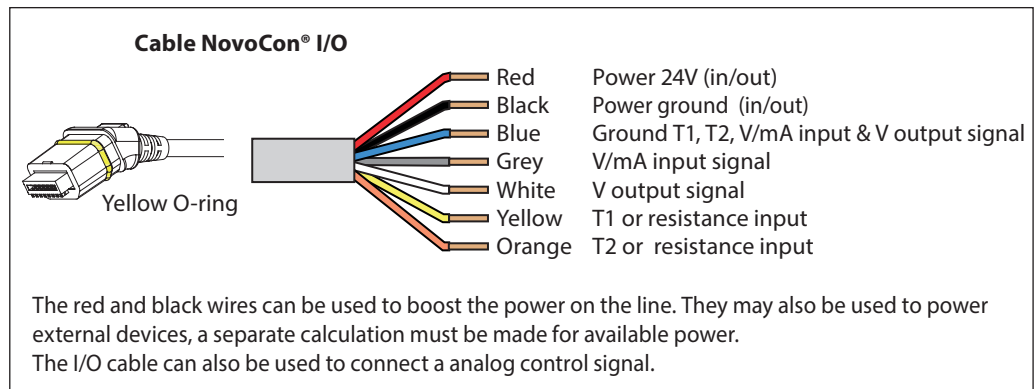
Cable NovoCon® I/O

Yellow O-ring

| Red | Power 24V (in/out) |
|---|---|
| Black | Power ground (in/out) |
| Blue | Ground T1, T2, V/mA input & V output signal |
| Grey | V/mA input signal |
| White | V output signal |
| Yellow | T1 or resistance input |
| Orange | T2 or resistance input |

The red and black wires can be used to boost the power on the line. They may also be used to power external devices, a separate calculation must be made for available power.
The I/O cable can also be used to connect a analog control signal.